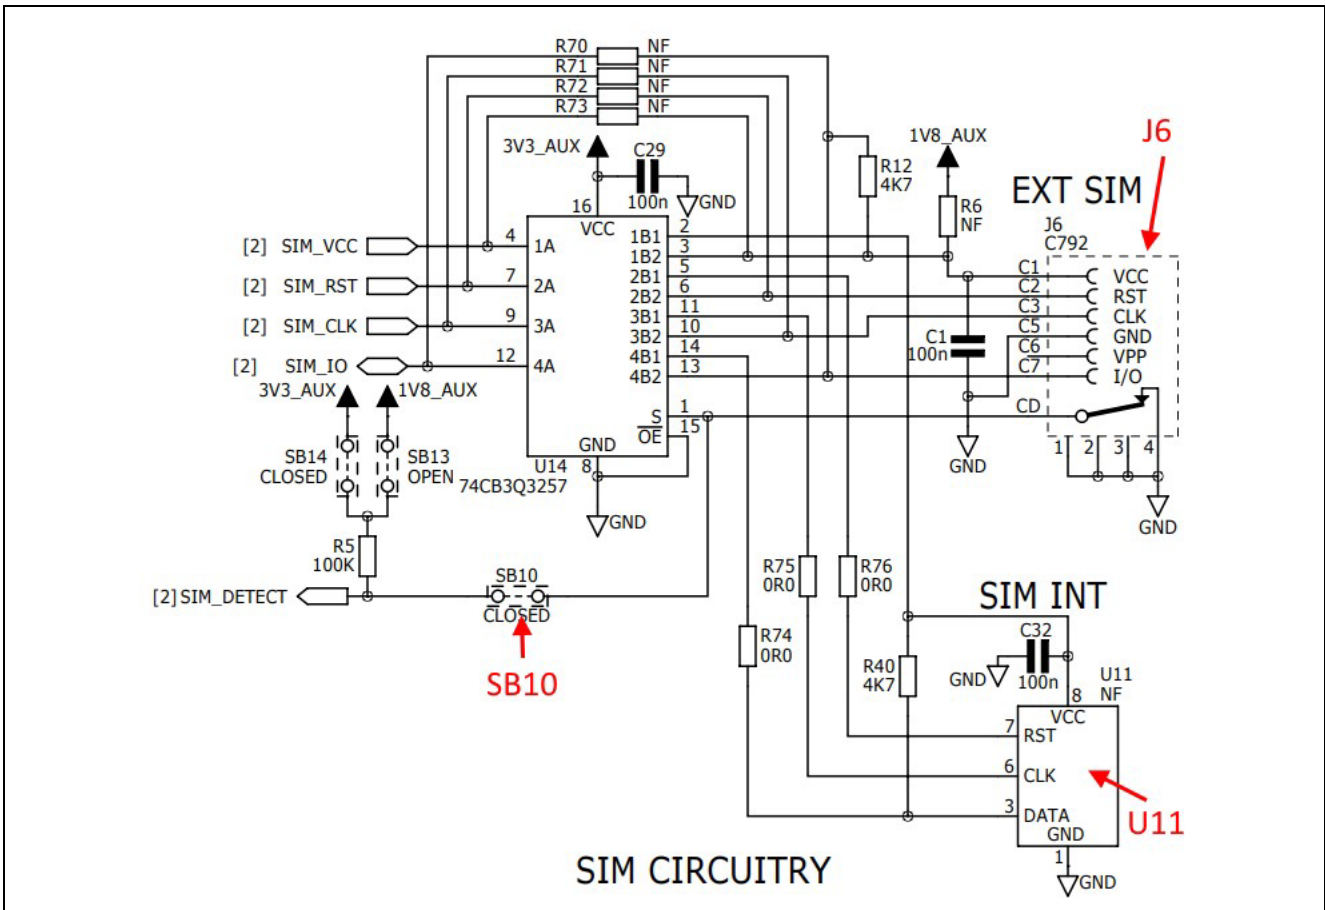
R70 NF
R71 NF
R72 NF
R73 NF

3V3_AUX
C29
100n
GND
1V8_AUX
R12
4K7
R6
NF
J6
EXT SIM
J6
C792

[2] SIM_VCC
[2] SIM_RST
[2] SIM_CLK
[2] SIM_IO

16
VCC
4 1A
7 2A
9 3A
12 4A
1B1 2
1B2 3
2B1 5
2B2 6
3B1 11
3B2 10
4B1 14
4B2 13
S 1
$\overline{OE}$ 15
GND
8
U14
74CB3Q3257
GND

C1
C2
C3
C5
C6
C7
CD
VCC
RST
CLK
GND
VPP
I/O
C1
100n
GND
1 2 3 4
GND

3V3_AUX
1V8_AUX
SB14
CLOSED
SB13
OPEN
R5
100K
[2] SIM_DETECT
SB10
CLOSED
SB10

R75
0R0
R76
0R0
R74
0R0
R40
4K7

SIM INT
C32
GND
100n
U11
NF
8
VCC
7 RST
6 CLK
3 DATA
GND
1
GND
U11

SIM CIRCUITRY